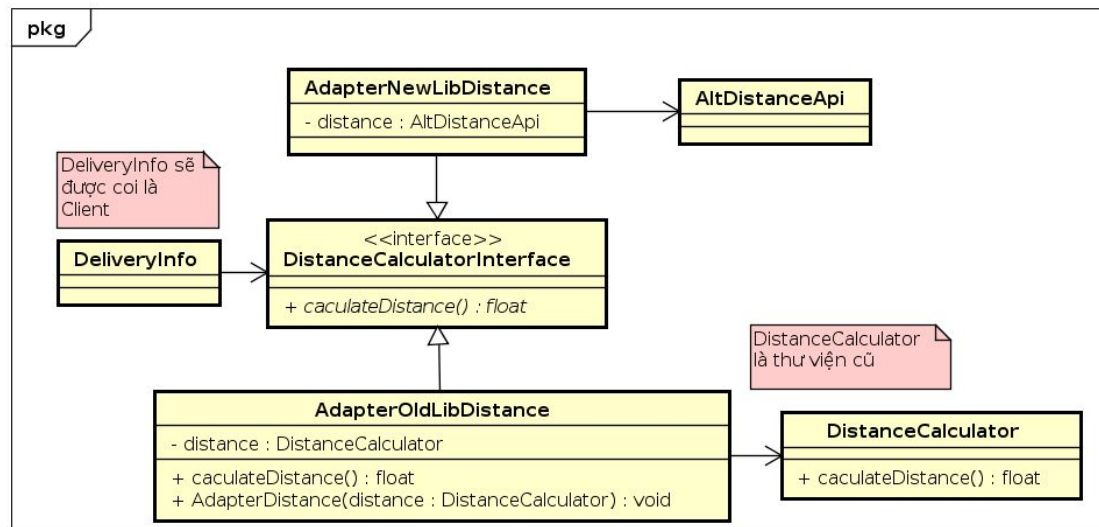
pkg

AdapterNewLibDistance
- distance : AltDistanceApi

AltDistanceApi

DeliveryInfo sẽ được coi là Client

DeliveryInfo

<<interface>>
DistanceCalculatorInterface
+ caculateDistance() : float

DistanceCalculator là thư viện cũ

AdapterOldLibDistance
- distance : DistanceCalculator
+ caculateDistance() : float
+ AdapterDistance(distance : DistanceCalculator) : void

DistanceCalculator
+ caculateDistance() : float